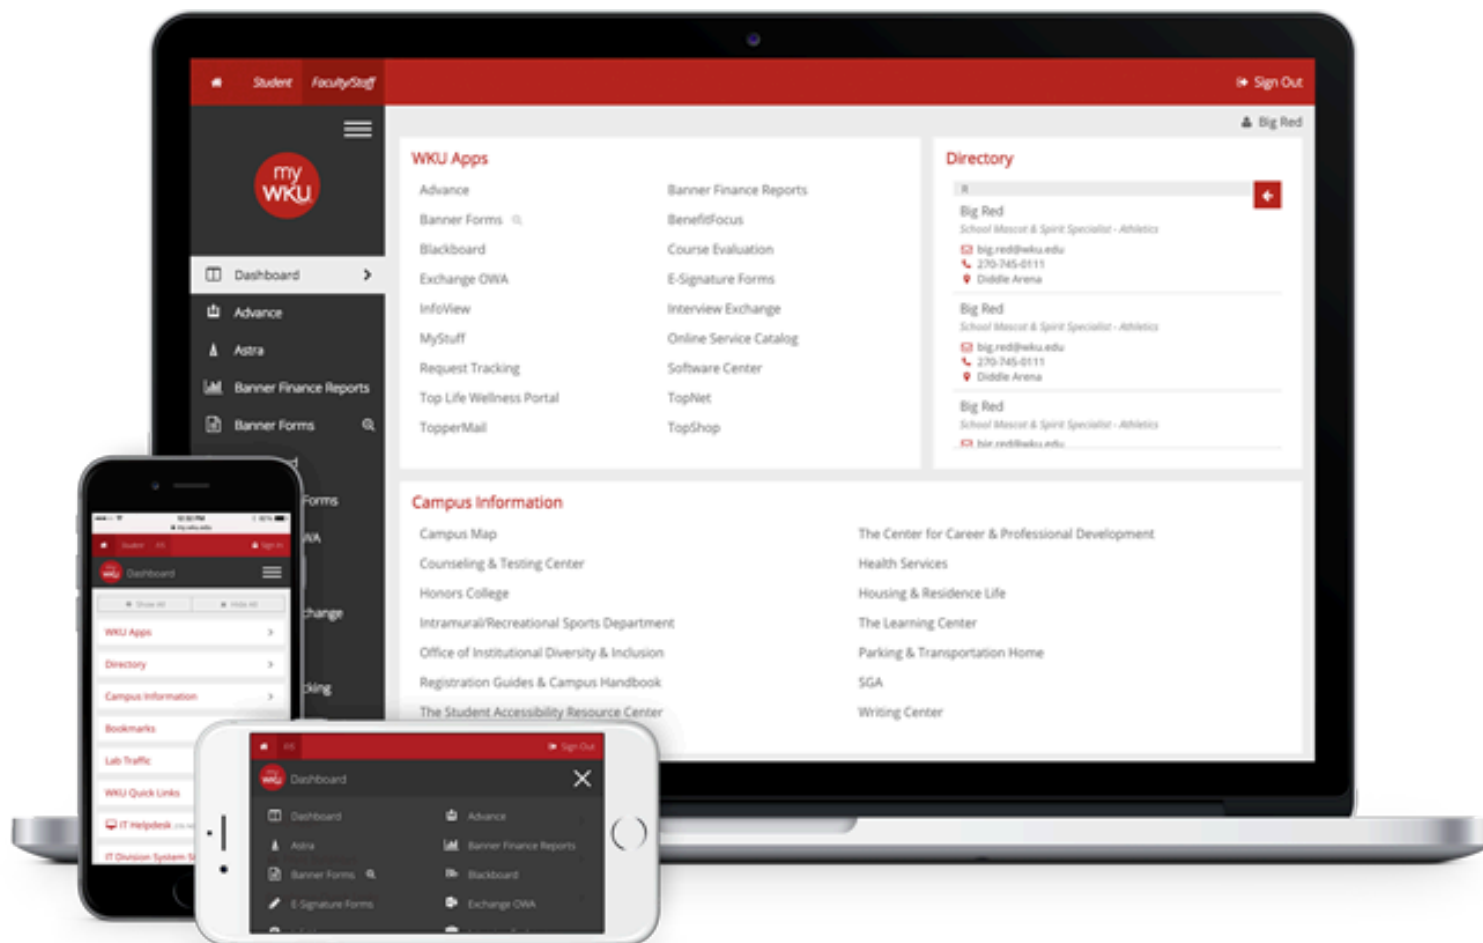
Student Faculty/Staff

Sign Out

Big Red

my WKU

Dashboard

Advance

Astra

Banner Finance Reports

Banner Forms

Forms

WA

change

king

WKU Apps

Advance

Banner Forms

Blackboard

Exchange OWA

InfoView

MyStuff

Request Tracking

Top Life Wellness Portal

TopperMail

Banner Finance Reports

BenefitFocus

Course Evaluation

E-Signature Forms

Interview Exchange

Online Service Catalog

Software Center

TopNet

TopShop

Directory

Big Red
School Mascot & Spirit Specialist - Athletics
big.red@wku.edu
270-745-0111
Diddle Arena

Big Red
School Mascot & Spirit Specialist - Athletics
big.red@wku.edu
270-745-0111
Diddle Arena

Big Red
School Mascot & Spirit Specialist - Athletics
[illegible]

Campus Information

Campus Map

Counseling & Testing Center

Honors College

Intramural/Recreational Sports Department

Office of Institutional Diversity & Inclusion

Registration Guides & Campus Handbook

The Student Accessibility Resource Center

The Center for Career & Professional Development

Health Services

Housing & Residence Life

The Learning Center

Parking & Transportation Home

SGA

Writing Center

Dashboard

WKU Apps

Directory

Campus Information

Bookmarks

Lab Traffic

WKU Quick Links

IT Helpdesk

IT Division System S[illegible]

Sign Out

Dashboard

Dashboard

Advance

Astra

Banner Finance Reports

Banner Forms

Blackboard

E-Signature Forms

Exchange OWA